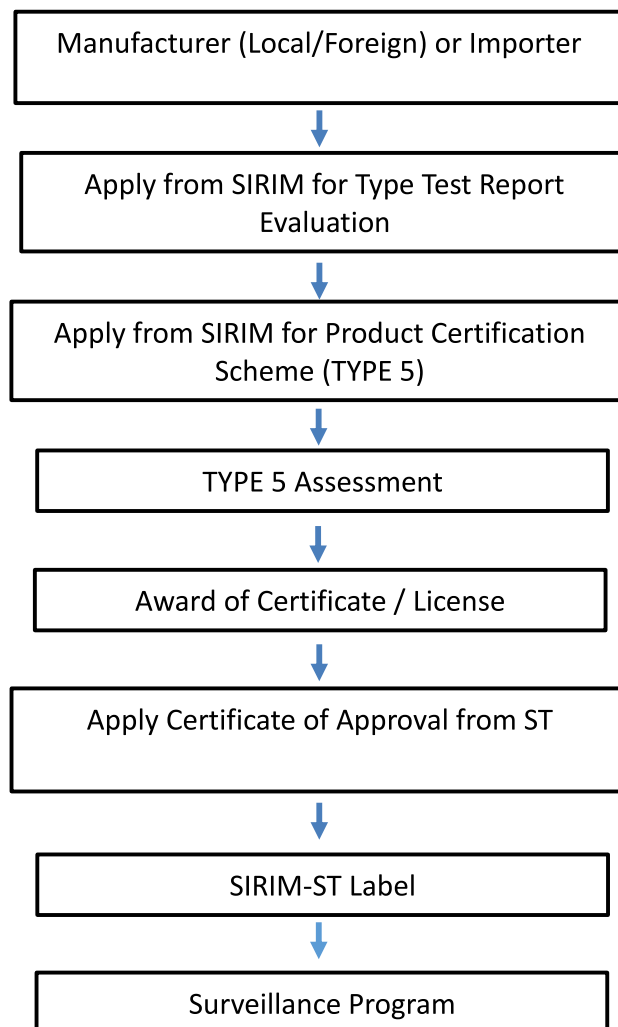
Manufacturer (Local/Foreign) or Importer

Apply from SIRIM for Type Test Report Evaluation

Apply from SIRIM for Product Certification Scheme (TYPE 5)

TYPE 5 Assessment

Award of Certificate / License

Apply Certificate of Approval from ST

SIRIM-ST Label

Surveillance Program